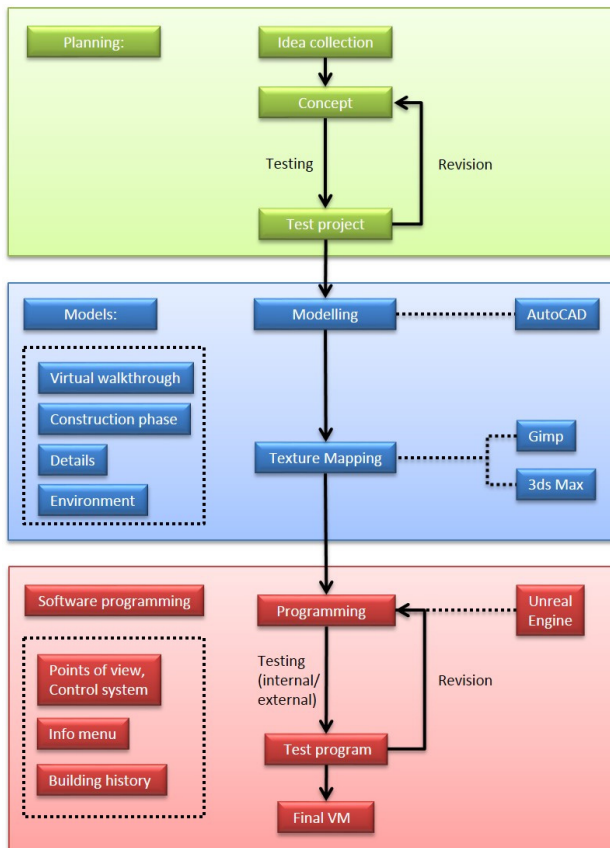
Planning:

Idea collection

Concept

Testing

Revision

Test project

Models:

Modelling

AutoCAD

Virtual walkthrough

Construction phase

Details

Environment

Texture Mapping

Gimp

3ds Max

Software programming

Programming

Unreal Engine

Points of view, Control system

Info menu

Building history

Testing (internal/ external)

Revision

Test program

Final VM